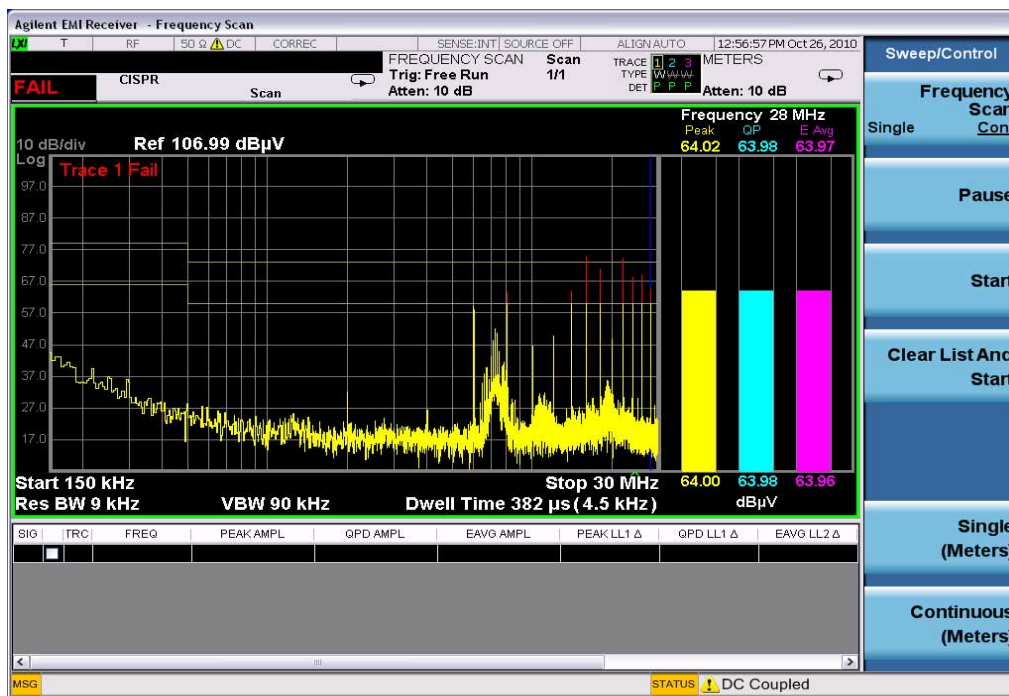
Agilent EMI Receiver - Frequency Scan

T RF 50 Ω ⚠ DC CORREC SENSE:INT SOURCE OFF ALIGN AUTO 12:56:57 PM Oct 26, 2010

FAIL CISPR Scan FREQUENCY SCAN Trig: Free Run Atten: 10 dB Scan 1/1 TRACE 1 2 3 TYPE W W W DET P P P METERS Atten: 10 dB

Sweep/Control

Frequency Scan Single Con

Pause

Start

Clear List And Start

Single (Meters)

Continuous (Meters)

10 dB/div Ref 106.99 dBµV
Log
Trace 1 Fail
97.0
87.0
77.0
67.0
57.0
47.0
37.0
27.0
17.0

Frequency 28 MHz
Peak QP E Avg
64.02 63.98 63.97

64.00 63.98 63.96
dBµV

Start 150 kHz Stop 30 MHz
Res BW 9 kHz VBW 90 kHz Dwell Time 382 µs (4.5 kHz)

| SIG | TRC | FREQ | PEAK AMPL | QPD AMPL | EAVG AMPL | PEAK LL1 Δ | QPD LL1 Δ | EAVG LL2 Δ |
|---|---|---|---|---|---|---|---|---|
| | | | | | | | | |

MSG STATUS ⚠ DC Coupled